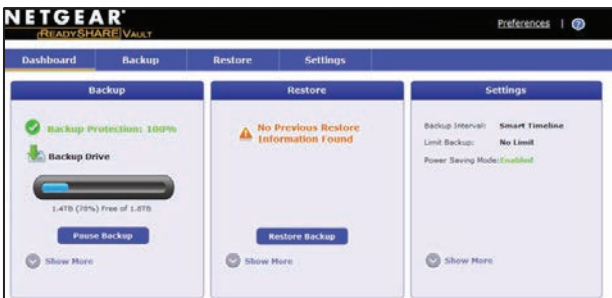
NETGEAR®
READYSHARE VAULT

Preferences | ?

Dashboard
Backup
Restore
Settings

Backup

Backup Protection: 100%

Backup Drive

1.4TB (78%) Free of 1.8TB

Pause Backup

Show More

Restore

No Previous Restore Information Found

Restore Backup

Show More

Settings

Backup Interval: Smart Timeline
Limit Backup: No Limit
Power Saving Mode: Enabled

Show More